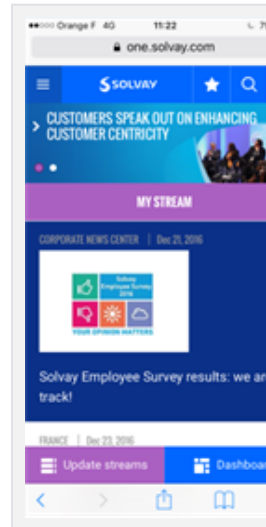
Orange F 4G 11:22 7

one.solvay.com

SOLVAY

CUSTOMERS SPEAK OUT ON ENHANCING CUSTOMER CENTRICITY

MY STREAM

CORPORATE NEWS CENTER | Dec 21, 2016

Solvay Employee Survey 2016

YOUR OPINION MATTERS

Solvay Employee Survey results: we ar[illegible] track!

FRANCE | Dec 23, 2016

Update streams

Dashboa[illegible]